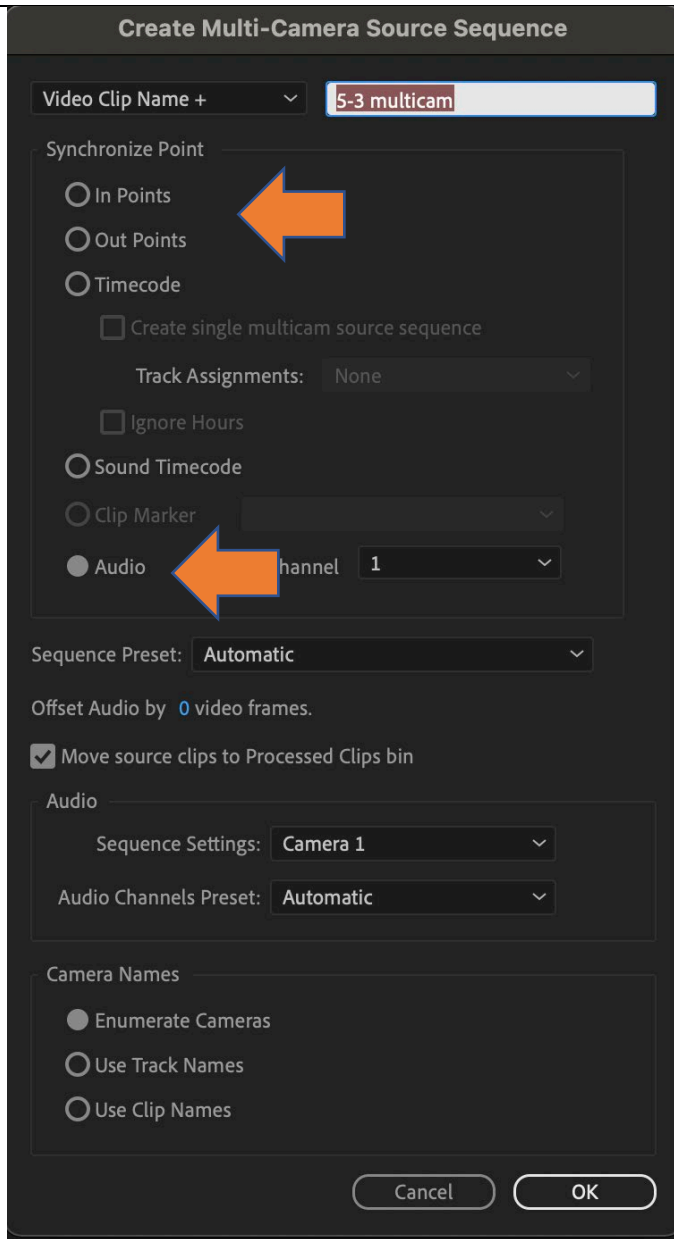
Create Multi-Camera Source Sequence

Video Clip Name +

5-3 multicam

Synchronize Point

In Points

Out Points

Timecode

Create single multicam source sequence

Track Assignments: None

Ignore Hours

Sound Timecode

Clip Marker

Audio

hannel 1

Sequence Preset: Automatic

Offset Audio by 0 video frames.

Move source clips to Processed Clips bin

Audio

Sequence Settings: Camera 1

Audio Channels Preset: Automatic

Camera Names

Enumerate Cameras

Use Track Names

Use Clip Names

Cancel

OK